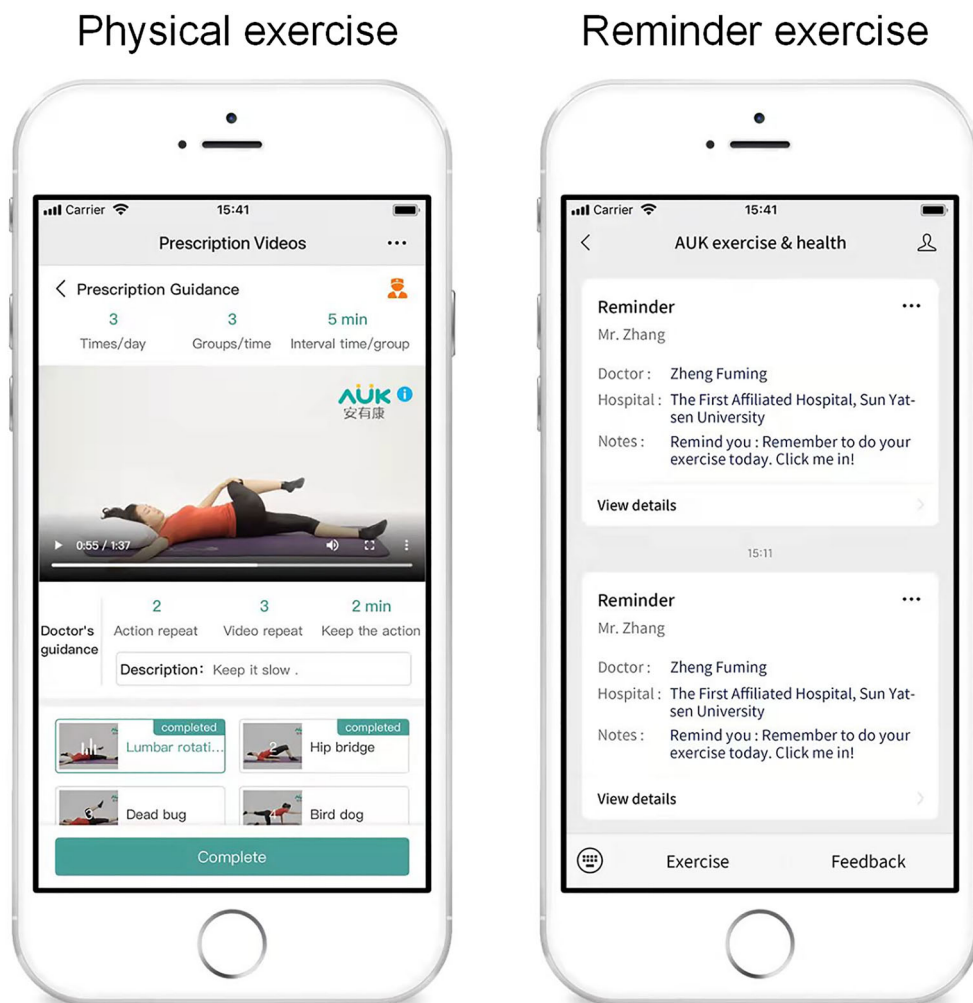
Physical exercise

Carrier 15:41

Prescription Videos ···

Prescription Guidance

| 3 | 3 | 5 min |
|---|---|---|
| Times/day | Groups/time | Interval time/group |

AUK 安有康

0:55 / 1:37

Doctor's guidance

| 2 | 3 | 2 min |
|---|---|---|
| Action repeat | Video repeat | Keep the action |

Description: Keep it slow .

completed
Lumbar rotati...

completed
Hip bridge

Dead bug

Bird dog

Complete

Reminder exercise

Carrier 15:41

AUK exercise & health

Reminder ···
Mr. Zhang

Doctor: Zheng Fuming
Hospital: The First Affiliated Hospital, Sun Yat-sen University
Notes: Remind you : Remember to do your exercise today. Click me in!

View details

15:11

Reminder ···
Mr. Zhang

Doctor: Zheng Fuming
Hospital: The First Affiliated Hospital, Sun Yat-sen University
Notes: Remind you : Remember to do your exercise today. Click me in!

View details

Exercise Feedback